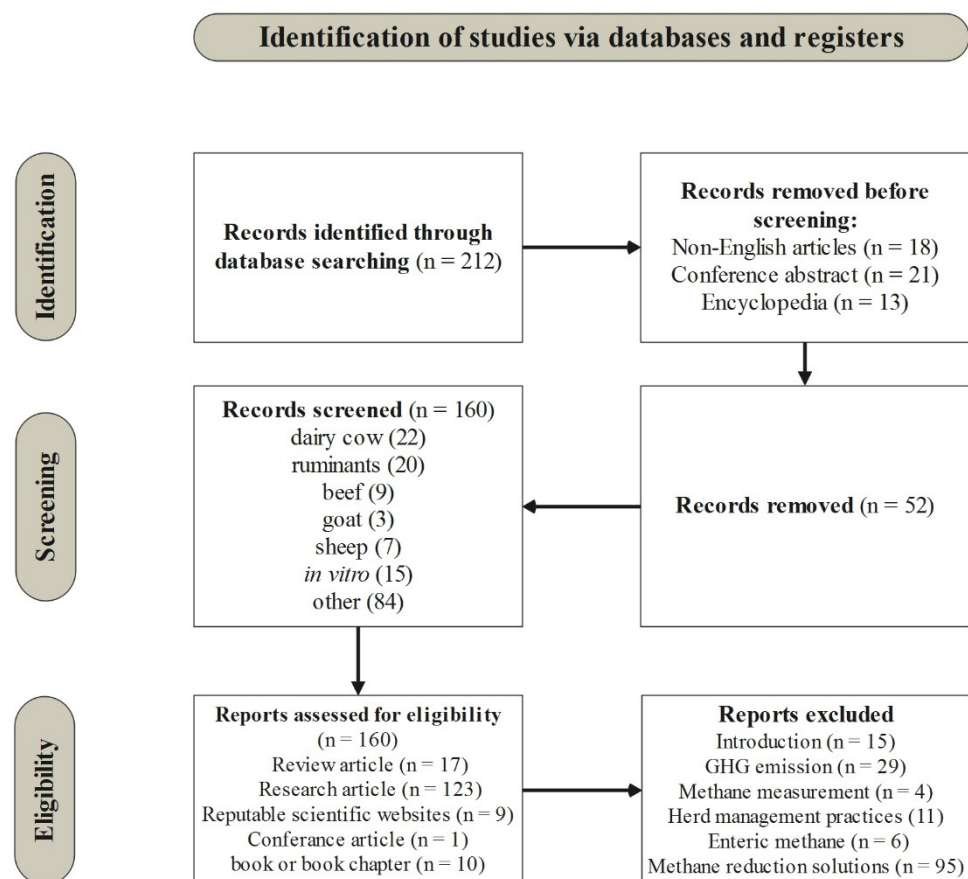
Identification of studies via databases and registers

Identification

Records identified through database searching (n = 212)

Records removed before screening:
Non-English articles (n = 18)
Conference abstract (n = 21)
Encyclopedia (n = 13)

Screening

Records screened (n = 160)
dairy cow (22)
ruminants (20)
beef (9)
goat (3)
sheep (7)
in vitro (15)
other (84)

Records removed (n = 52)

Eligibility

Reports assessed for eligibility (n = 160)
Review article (n = 17)
Research article (n = 123)
Reputable scientific websites (n = 9)
Conferance article (n = 1)
book or book chapter (n = 10)

Reports excluded
Introduction (n = 15)
GHG emission (n = 29)
Methane measurement (n = 4)
Herd management practices (11)
Enteric methane (n = 6)
Methane reduction solutions (n = 95)